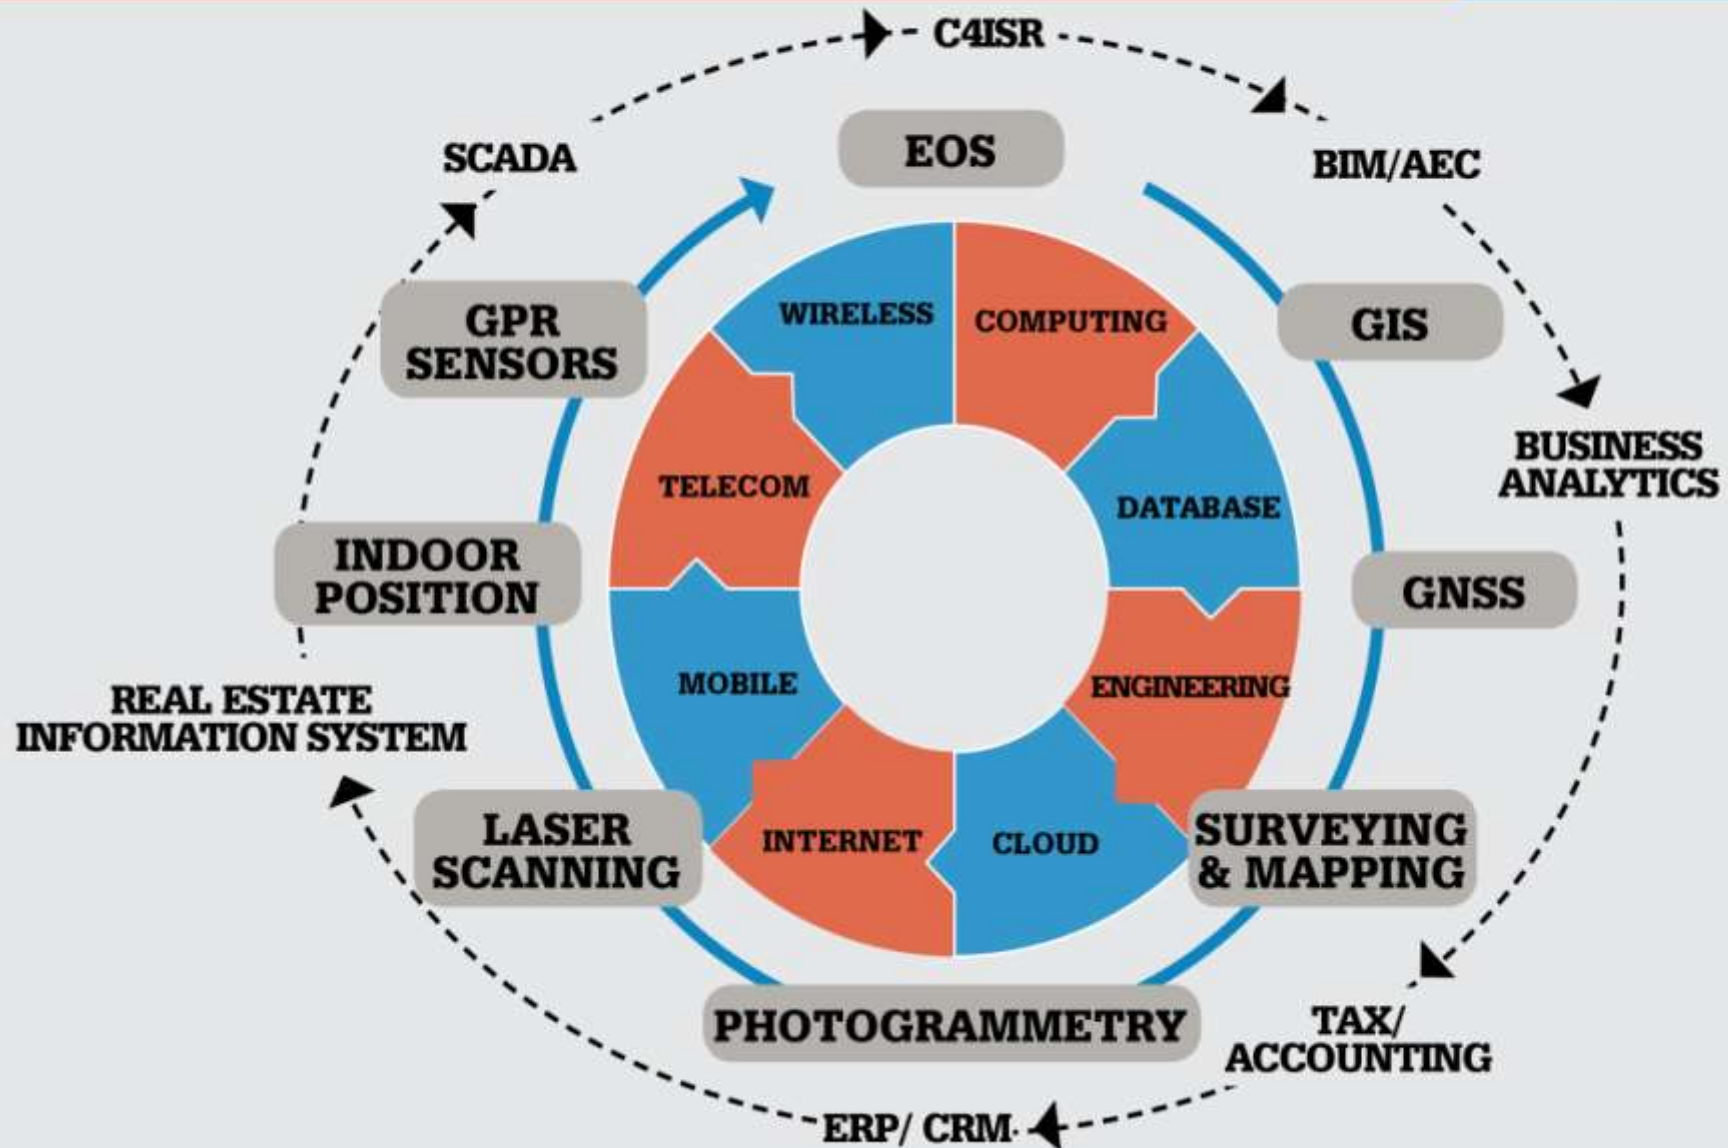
C4ISR

SCADA

EOS

BIM/AEC

GPR SENSORS

WIRELESS

COMPUTING

GIS

BUSINESS ANALYTICS

TELECOM

DATABASE

INDOOR POSITION

GNSS

MOBILE

ENGINEERING

REAL ESTATE INFORMATION SYSTEM

LASER SCANNING

INTERNET

CLOUD

SURVEYING & MAPPING

PHOTOGRAMMETRY

TAX/ ACCOUNTING

ERP/ CRM